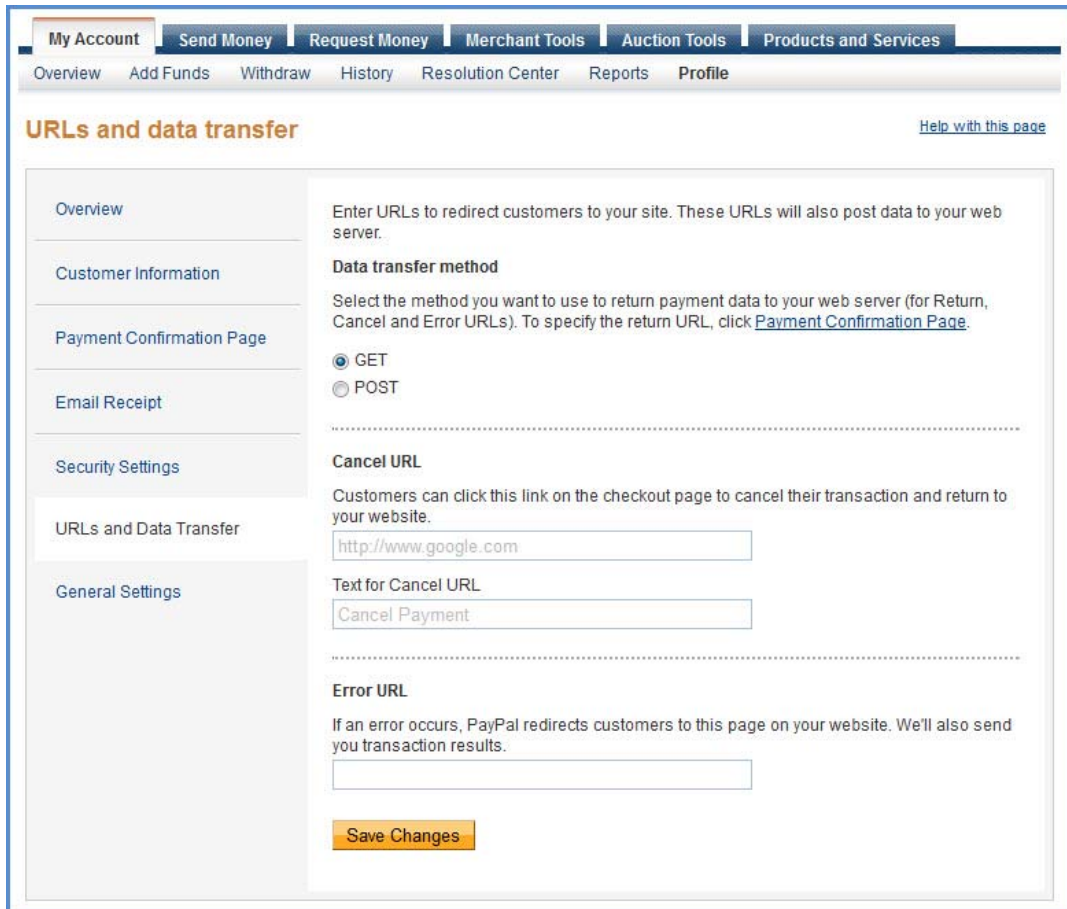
My Account | Send Money | Request Money | Merchant Tools | Auction Tools | Products and Services

Overview | Add Funds | Withdraw | History | Resolution Center | Reports | Profile

URLs and data transfer

Help with this page

Overview

Customer Information

Payment Confirmation Page

Email Receipt

Security Settings

URLs and Data Transfer

General Settings

Enter URLs to redirect customers to your site. These URLs will also post data to your web server.

Data transfer method

Select the method you want to use to return payment data to your web server (for Return, Cancel and Error URLs). To specify the return URL, click Payment Confirmation Page.

GET

POST

Cancel URL

Customers can click this link on the checkout page to cancel their transaction and return to your website.

http://www.google.com

Text for Cancel URL

Cancel Payment

Error URL

If an error occurs, PayPal redirects customers to this page on your website. We'll also send you transaction results.

Save Changes